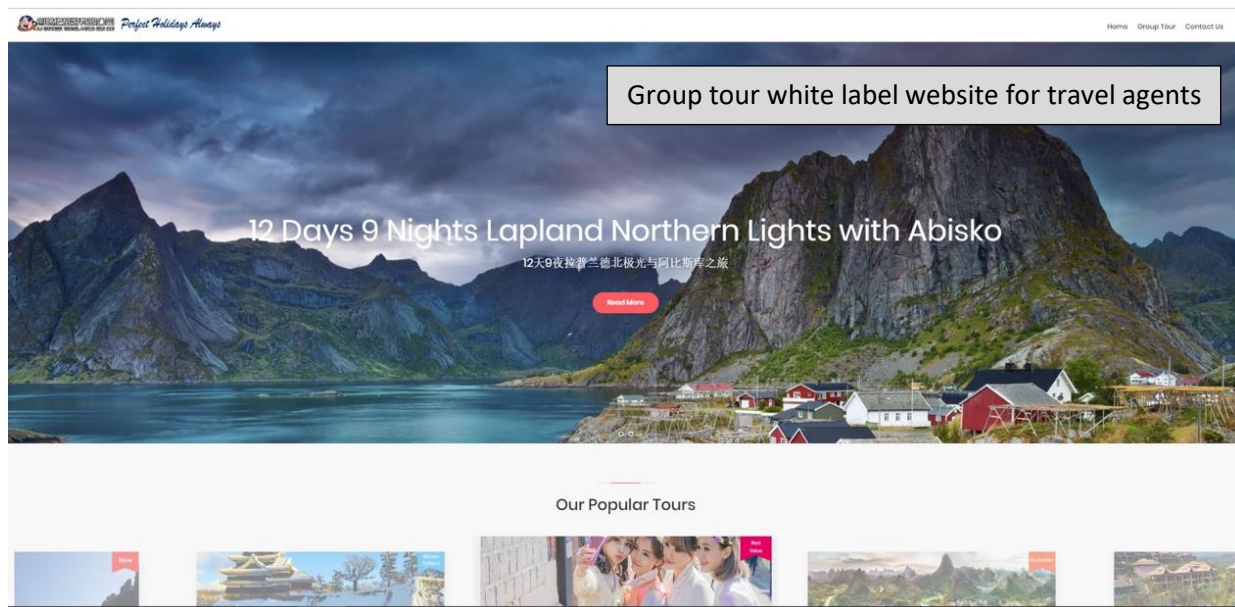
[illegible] Perfect Holidays Always

Home Group Tour Contact Us

Group tour white label website for travel agents

12 Days 9 Nights Lapland Northern Lights with Abisko

12天9夜拉普兰德北极光与阿比斯库之旅

Read More

Our Popular Tours

New

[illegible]

Best Value

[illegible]